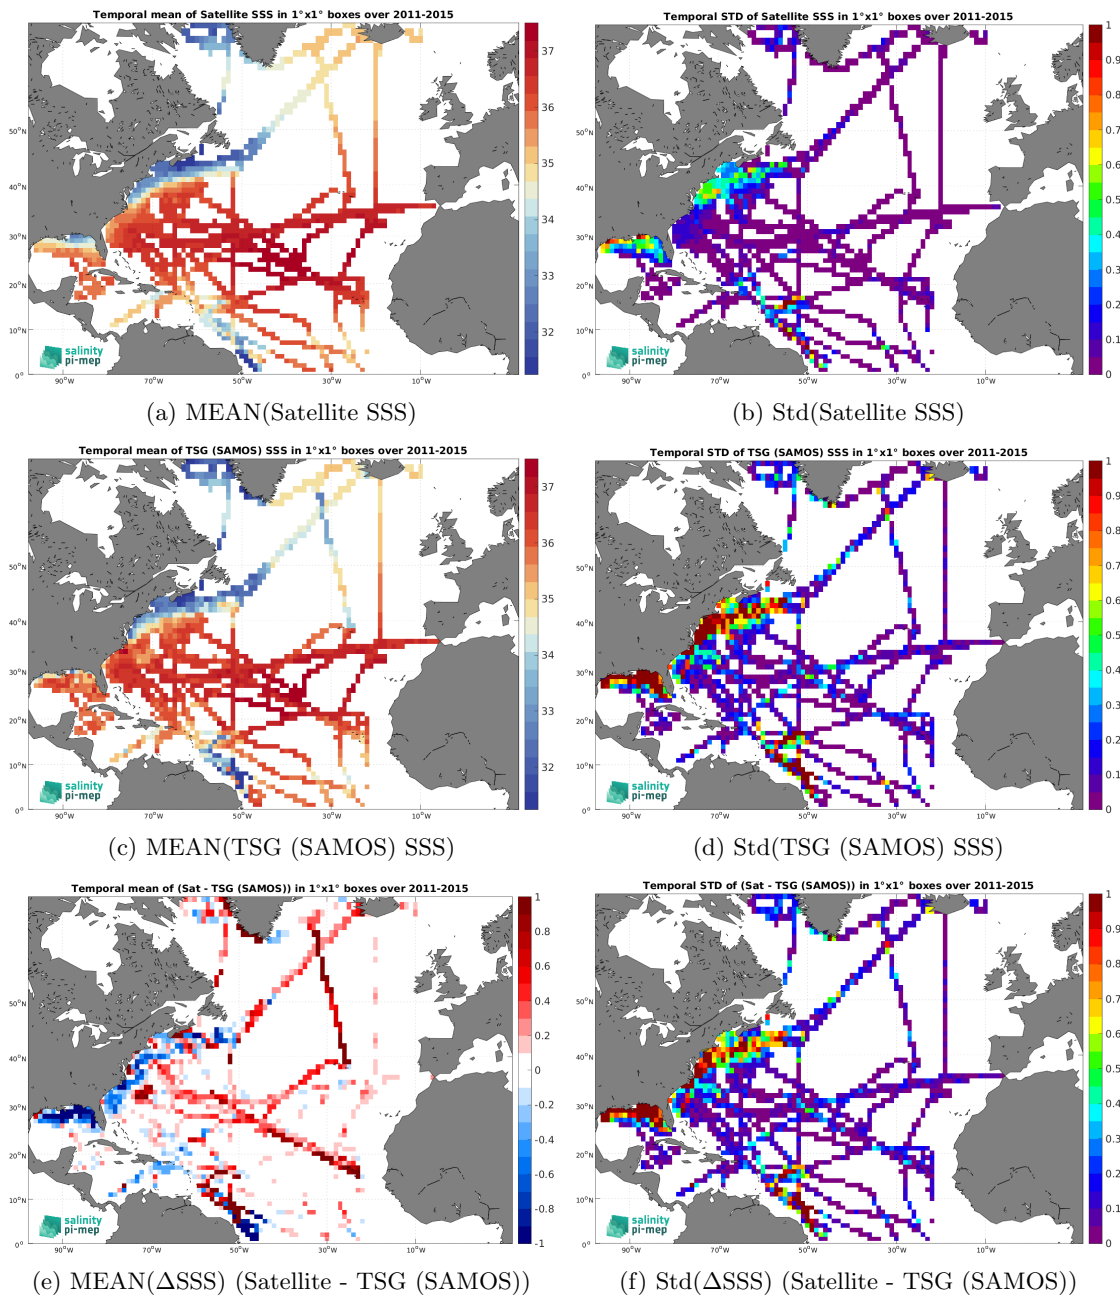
Temporal mean of Satellite SSS in 1°x1° boxes over 2011-2015

37
36
35
34
33
32

50°N
40°N
30°N
20°N
10°N
0°
90°W 70°W 50°W 30°W 10°W

salinity pi-mep

(a) MEAN(Satellite SSS)

Temporal STD of Satellite SSS in 1°x1° boxes over 2011-2015

1
0.9
0.8
0.7
0.6
0.5
0.4
0.3
0.2
0.1
0

50°N
40°N
30°N
20°N
10°N
0°
90°W 70°W 50°W 30°W 10°W

salinity pi-mep

(b) Std(Satellite SSS)

Temporal mean of TSG (SAMOS) SSS in 1°x1° boxes over 2011-2015

37
36
35
34
33
32

50°N
40°N
30°N
20°N
10°N
0°
90°W 70°W 50°W 30°W 10°W

salinity pi-mep

(c) MEAN(TSG (SAMOS) SSS)

Temporal STD of TSG (SAMOS) SSS in 1°x1° boxes over 2011-2015

1
0.9
0.8
0.7
0.6
0.5
0.4
0.3
0.2
0.1
0

50°N
40°N
30°N
20°N
10°N
0°
90°W 70°W 50°W 30°W 10°W

salinity pi-mep

(d) Std(TSG (SAMOS) SSS)

Temporal mean of (Sat - TSG (SAMOS)) in 1°x1° boxes over 2011-2015

1
0.8
0.6
0.4
0.2
0
-0.2
-0.4
-0.6
-0.8
-1

50°N
40°N
30°N
20°N
10°N
0°
90°W 70°W 50°W 30°W 10°W

salinity pi-mep

(e) MEAN(ΔSSS) (Satellite - TSG (SAMOS))

Temporal STD of (Sat - TSG (SAMOS)) in 1°x1° boxes over 2011-2015

1
0.9
0.8
0.7
0.6
0.5
0.4
0.3
0.2
0.1
0

50°N
40°N
30°N
20°N
10°N
0°
90°W 70°W 50°W 30°W 10°W

salinity pi-mep

(f) Std(ΔSSS) (Satellite - TSG (SAMOS))